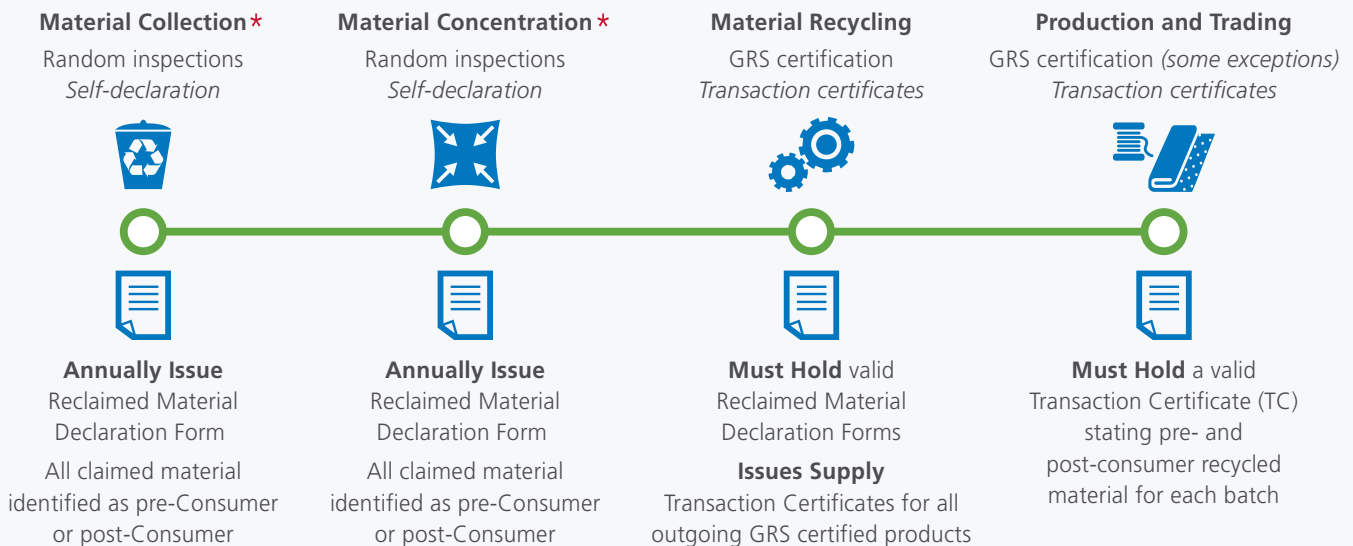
Material Collection *
Random inspections
*Self-declaration*

Annually Issue
Reclaimed Material Declaration Form

All claimed material identified as pre-Consumer or post-Consumer

Material Concentration *
Random inspections
*Self-declaration*

Annually Issue
Reclaimed Material Declaration Form

All claimed material identified as pre-Consumer or post-Consumer

Material Recycling
GRS certification
*Transaction certificates*

Must Hold valid
Reclaimed Material Declaration Forms

Issues Supply
Transaction Certificates for all outgoing GRS certified products

Production and Trading
GRS certification *(some exceptions)*
*Transaction certificates*

Must Hold a valid
Transaction Certificate (TC) stating pre- and post-consumer recycled material for each batch